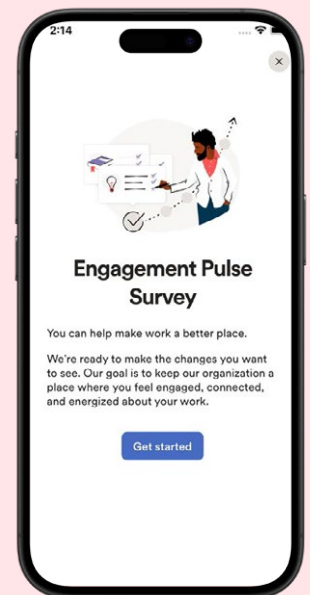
2:14

×

Engagement Pulse Survey

You can help make work a better place.

We're ready to make the changes you want to see. Our goal is to keep our organization a place where you feel engaged, connected, and energized about your work.

Get started